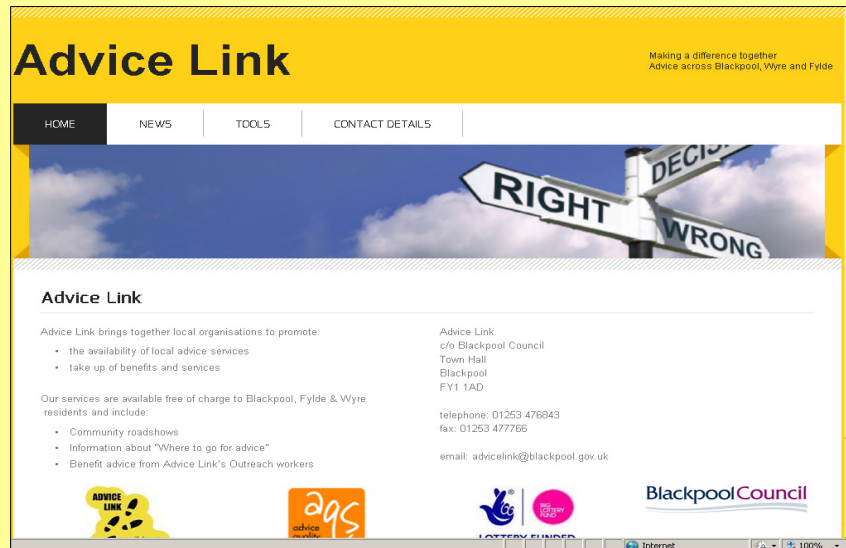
Advice Link

Making a difference together
Advice across Blackpool, Wyre and Fylde

HOME
NEWS
TOOLS
CONTACT DETAILS

RIGHT
WRONG
DECIS

Advice Link

Advice Link brings together local organisations to promote:

- the availability of local advice services
- take up of benefits and services

Our services are available free of charge to Blackpool, Fylde & Wyre residents and include:

- Community roadshows
- Information about "Where to go for advice"
- Benefit advice from Advice Link's Outreach workers

Advice Link
c/o Blackpool Council
Town Hall
Blackpool
FY1 1AD

telephone: 01253 476843
fax: 01253 477766

email: advicelink@blackpool.gov.uk

ADVICE LINK

aqs
advice quality

BIG LOTTERY FUND
LOTTERY FUNDED

BlackpoolCouncil

Internet
100%